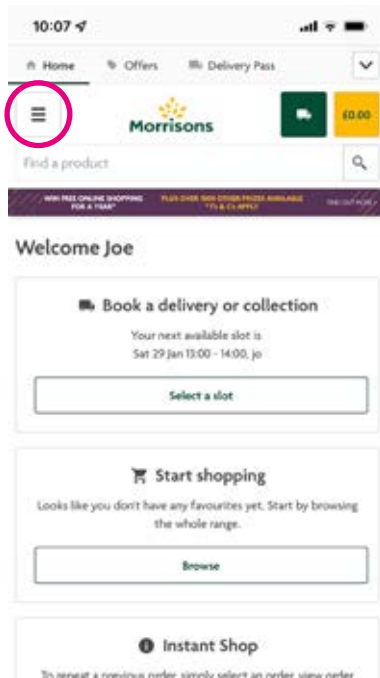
10:07

Home
Offers
Delivery Pass

Morrisons

£0.00

Find a product

WIN FREE ONLINE SHOPPING FOR A YEAR* PLUS OVER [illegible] OTHER PRIZES AVAILABLE *T's & C's APPLY FIND OUT MORE

Welcome Joe

Book a delivery or collection

Your next available slot is Sat 29 Jan 13:00 - 14:00, Jo

Select a slot

Start shopping

Looks like you don't have any favourites yet. Start by browsing the whole range.

Browse

Instant Shop

To repeat a previous order simply select an order, view order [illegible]